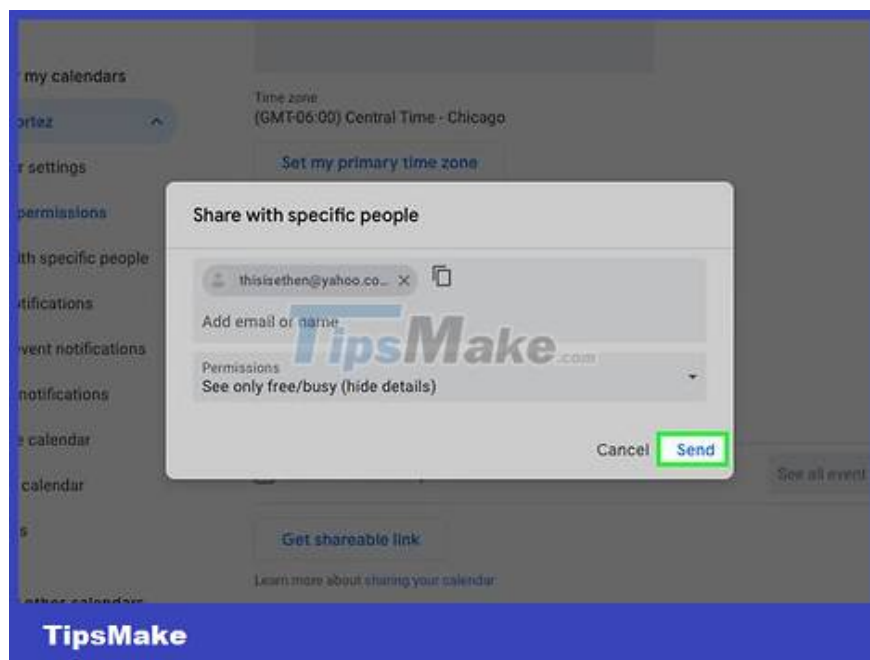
my calendars
ortez
r settings
permissions
ith specific people
tifications
vent notifications
notifications
calendar
calendar
s
other calendars

Time zone
(GMT-06:00) Central Time - Chicago
Set my primary time zone

Share with specific people
thisisethen@yahoo.co...
Add email or name
Permissions
See only free/busy (hide details)
Cancel
Send

See all event
Get shareable link
Learn more about sharing your calendar

TipsMake.com

TipsMake